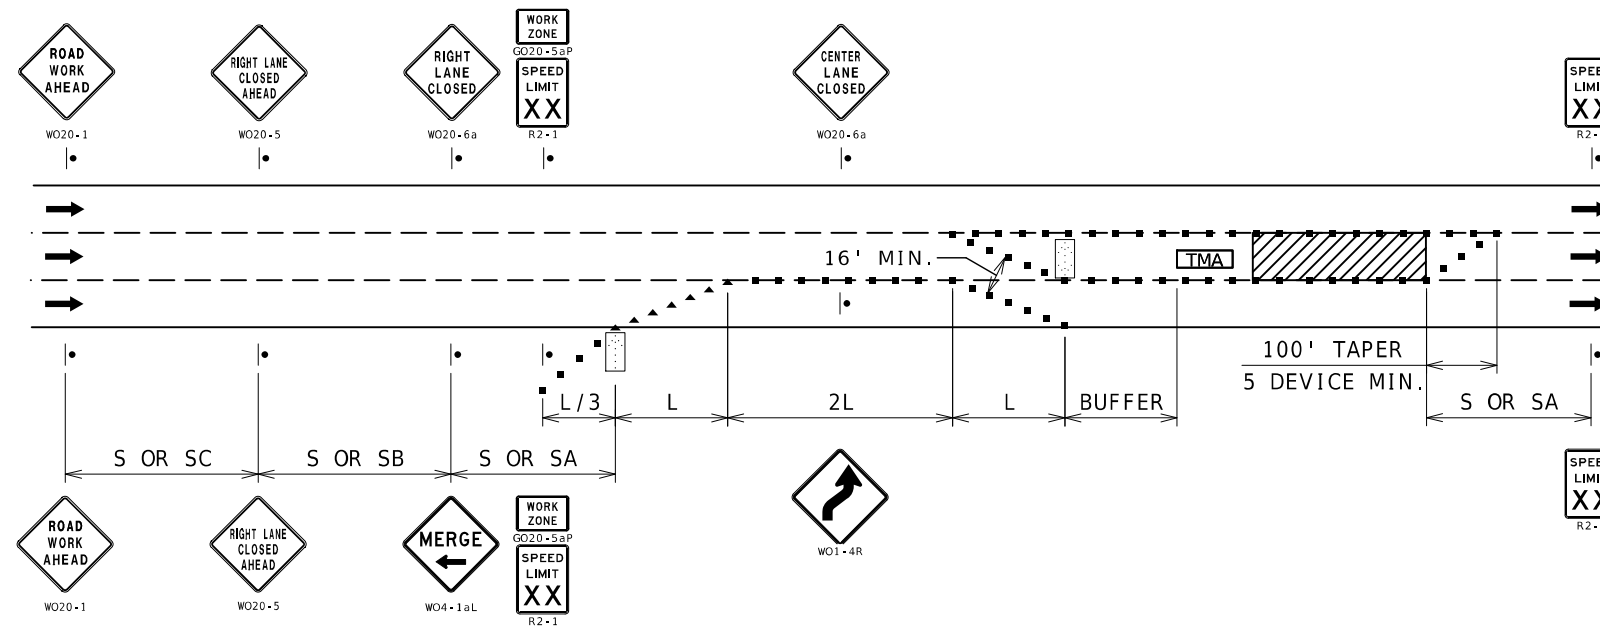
ROAD WORK AHEAD
WO20-1

RIGHT LANE CLOSED AHEAD
WO20-5

RIGHT LANE CLOSED
WO20-6a

WORK ZONE
GO20-5aP
SPEED LIMIT XX
R2-1

CENTER LANE CLOSED
WO20-6a

SPEE LIMI XX
R2-

16' MIN.

TMA

100' TAPER
5 DEVICE MIN.

L/3
L
2L
L
BUFFER
S OR SA

S OR SC
S OR SB
S OR SA

ROAD WORK AHEAD
WO20-1

RIGHT LANE CLOSED AHEAD
WO20-5

MERGE
WO4-1aL

WORK ZONE
GO20-5aP
SPEED LIMIT XX
R2-1

WO1-4R

SPEE LIMI XX
R2-